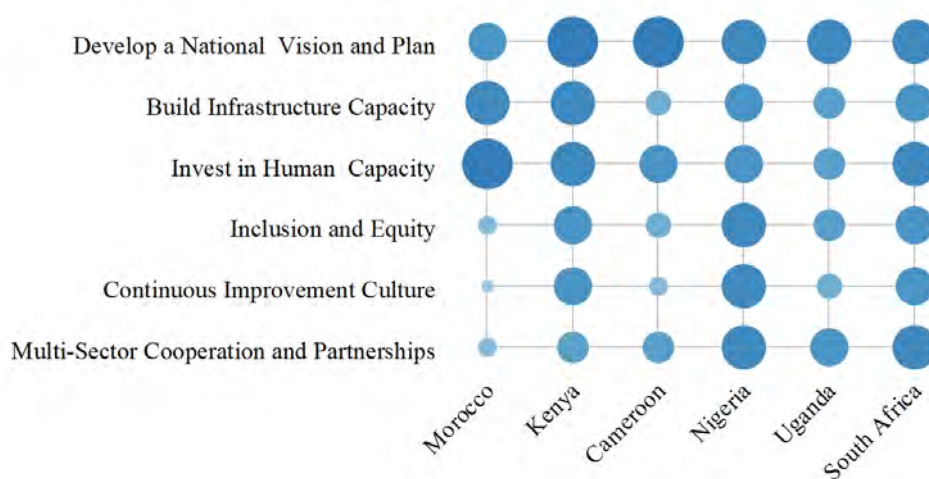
Develop a National Vision and Plan
Build Infrastructure Capacity
Invest in Human Capacity
Inclusion and Equity
Continuous Improvement Culture
Multi-Sector Cooperation and Partnerships

Morocco
Kenya
Cameroon
Nigeria
Uganda
South Africa